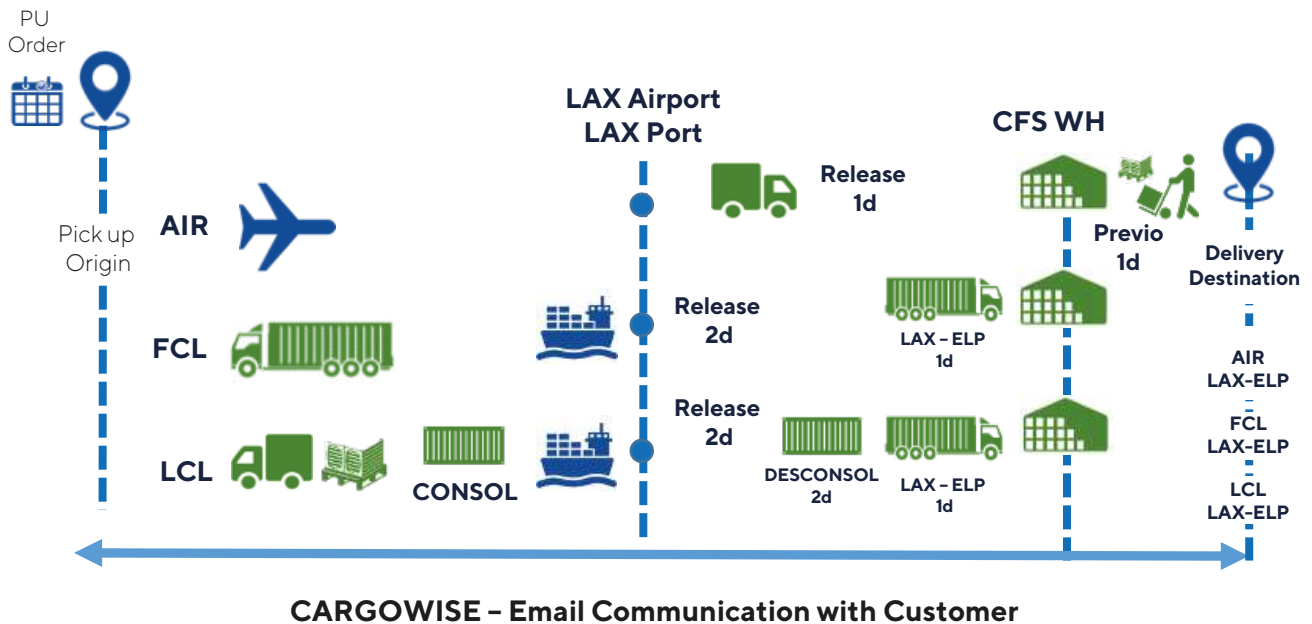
PU Order

Pick up Origin

AIR

FCL

LCL

CONSOL

LAX Airport
LAX Port

Release
1d

Release
2d

Release
2d

LAX – ELP
1d

DESCONSOL
2d

LAX – ELP
1d

CFS WH

Previo
1d

Delivery Destination

AIR
LAX-ELP

FCL
LAX-ELP

LCL
LAX-ELP

CARGOWISE – Email Communication with Customer